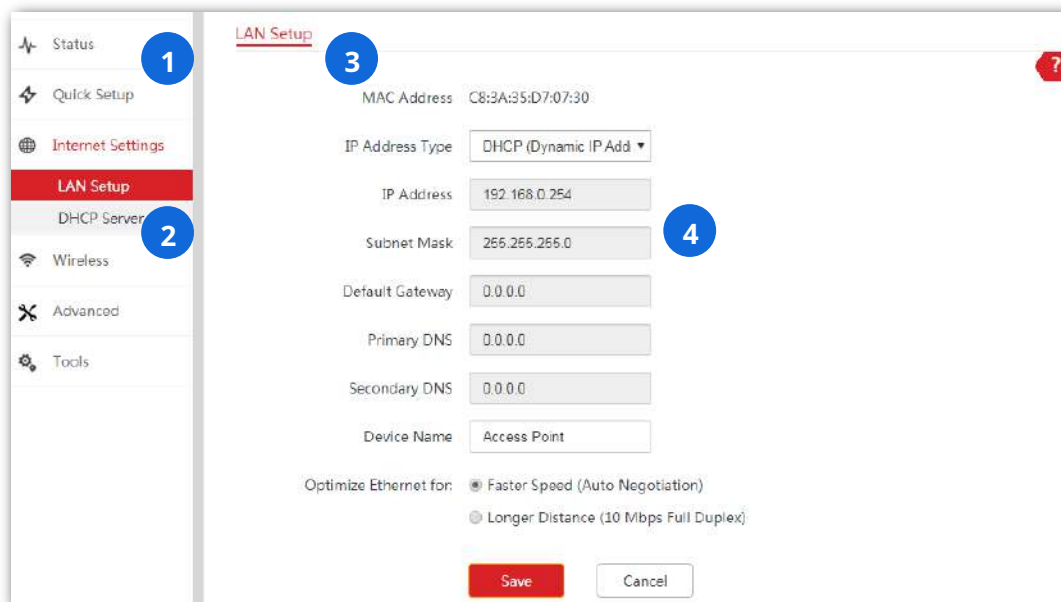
Status
1
Quick Setup
Internet Settings
LAN Setup
DHCP Server
2
Wireless
Advanced
Tools

LAN Setup
3
?

MAC Address C8:3A:35:D7:07:30
IP Address Type DHCP (Dynamic IP Add ▾
IP Address 192.168.0.254
4
Subnet Mask 255.255.255.0
Default Gateway 0.0.0.0
Primary DNS 0.0.0.0
Secondary DNS 0.0.0.0
Device Name Access Point
Optimize Ethernet for: Faster Speed (Auto Negotiation)
Longer Distance (10 Mbps Full Duplex)

Save Cancel